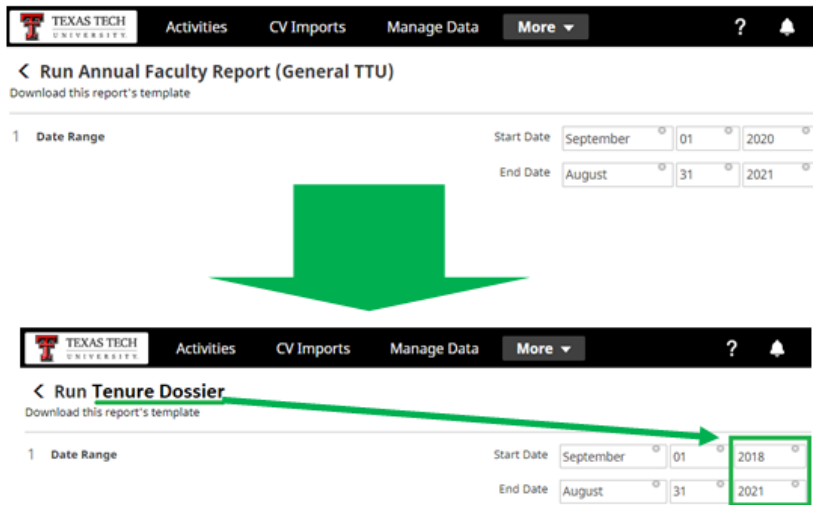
TEXAS TECH UNIVERSITY Activities CV Imports Manage Data More ▾ ?

< Run Annual Faculty Report (General TTU)
Download this report's template

1 Date Range

Start Date September 01 2020
End Date August 31 2021

TEXAS TECH UNIVERSITY Activities CV Imports Manage Data More ▾ ?

< Run Tenure Dossier
Download this report's template

1 Date Range

Start Date September 01 2018
End Date August 31 2021